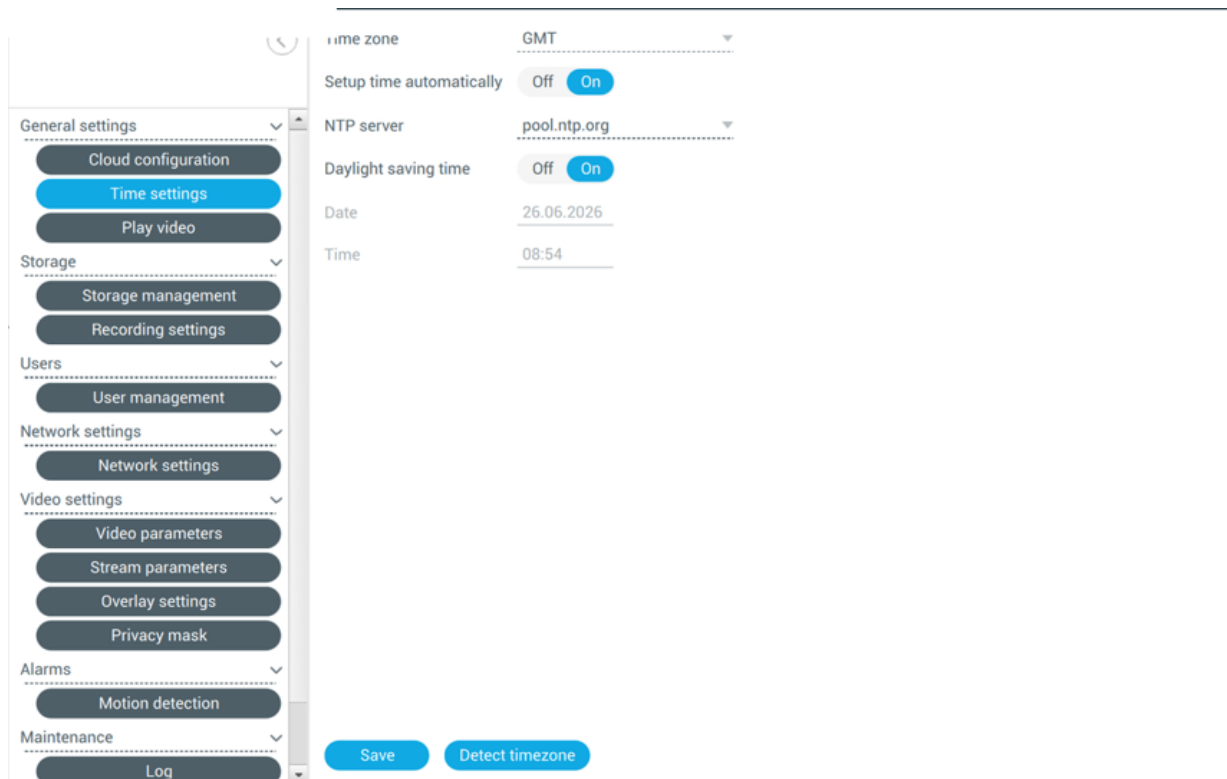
General settings
Cloud configuration
Time settings
Play video
Storage
Storage management
Recording settings
Users
User management
Network settings
Network settings
Video settings
Video parameters
Stream parameters
Overlay settings
Privacy mask
Alarms
Motion detection
Maintenance
Log

Time zone GMT
Setup time automatically Off On
NTP server pool.ntp.org
Daylight saving time Off On
Date 26.06.2026
Time 08:54

Save
Detect timezone